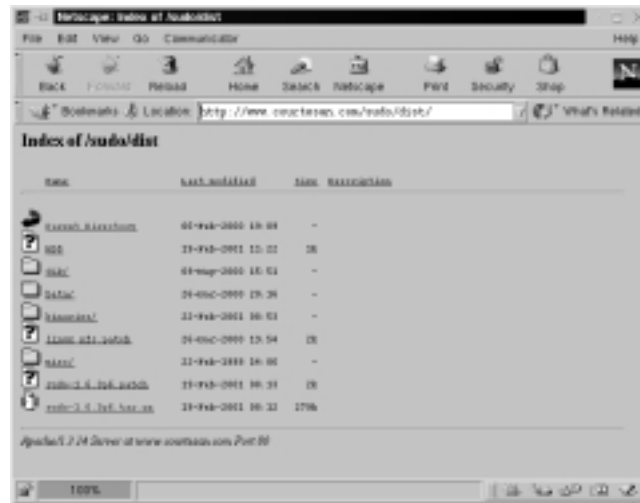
Netscape: Index of /sudo/dist

File Edit View Go Communicator Help

Back Forward Reload Home Search Netscape Print Security Shop

Bookmarks Location: http://www.courtesan.com/sudo/dist/ What's Related

Index of /sudo/dist

| Name | Last modified | Size | Description |
|---|---|---|---|
| Parent Directory | 08-Feb-2000 19:08 | - | |
| MD5 | 23-Feb-2001 11:22 | 1k | |
| OLD/ | 08-Aug-2000 15:51 | - | |
| beta/ | 29-Dec-1999 19:36 | - | |
| binaries/ | 23-Feb-2001 16:53 | - | |
| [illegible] | 26-Dec-2000 13:54 | 2k | |
| misc/ | 22-Feb-2000 16:06 | - | |
| sudo-1.6.3p6.patch | 23-Feb-2001 00:10 | 2k | |
| sudo-1.6.3p6.tar.gz | 23-Feb-2001 00:32 | 279k | |

Apache/1.3.14 Server at www.courtesan.com Port 80

100%